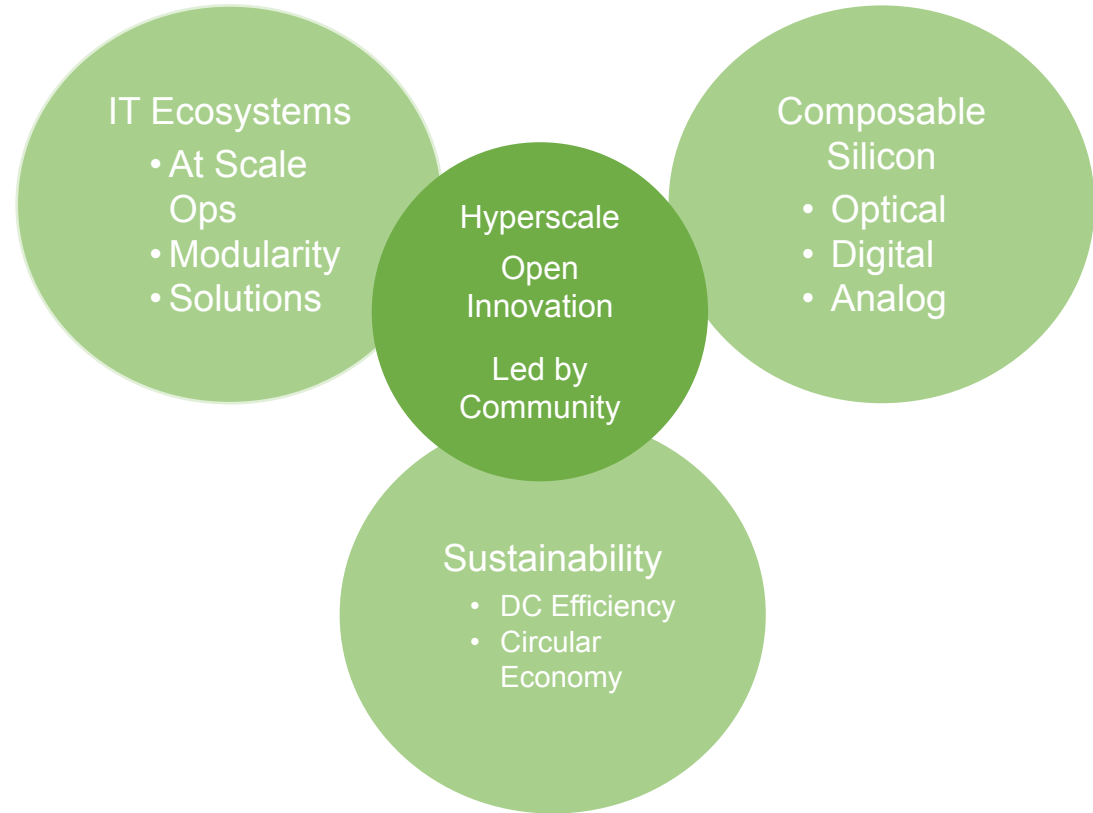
IT Ecosystems
• At Scale Ops
• Modularity
• Solutions

Hyperscale

Open Innovation

Led by Community

Composable Silicon
• Optical
• Digital
• Analog

Sustainability
• DC Efficiency
• Circular Economy